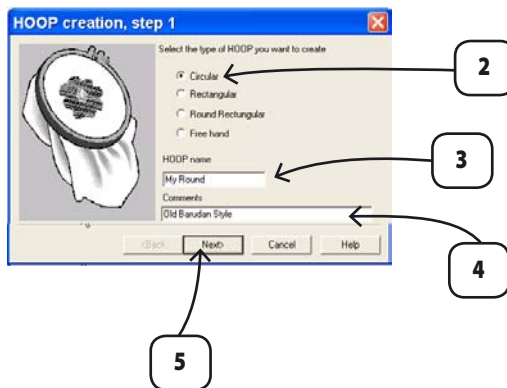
HOOP creation, step 1

Select the type of HOOP you want to create

Circular

Rectangular

Round Rectungular

Free hand

HOOP name

My Round

Comments

Old Barudan Style

<Back

Next>

Cancel

Help

2

3

4

5